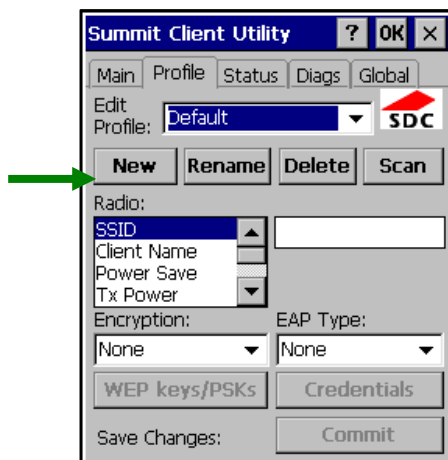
Summit Client Utility ? OK ×

Main Profile Status Diags Global

Edit Profile: Default

SDC

New Rename Delete Scan

Radio:

SSID
Client Name
Power Save
Tx Power

Encryption: EAP Type:

None None

WEP keys/PSKs Credentials

Save Changes: Commit